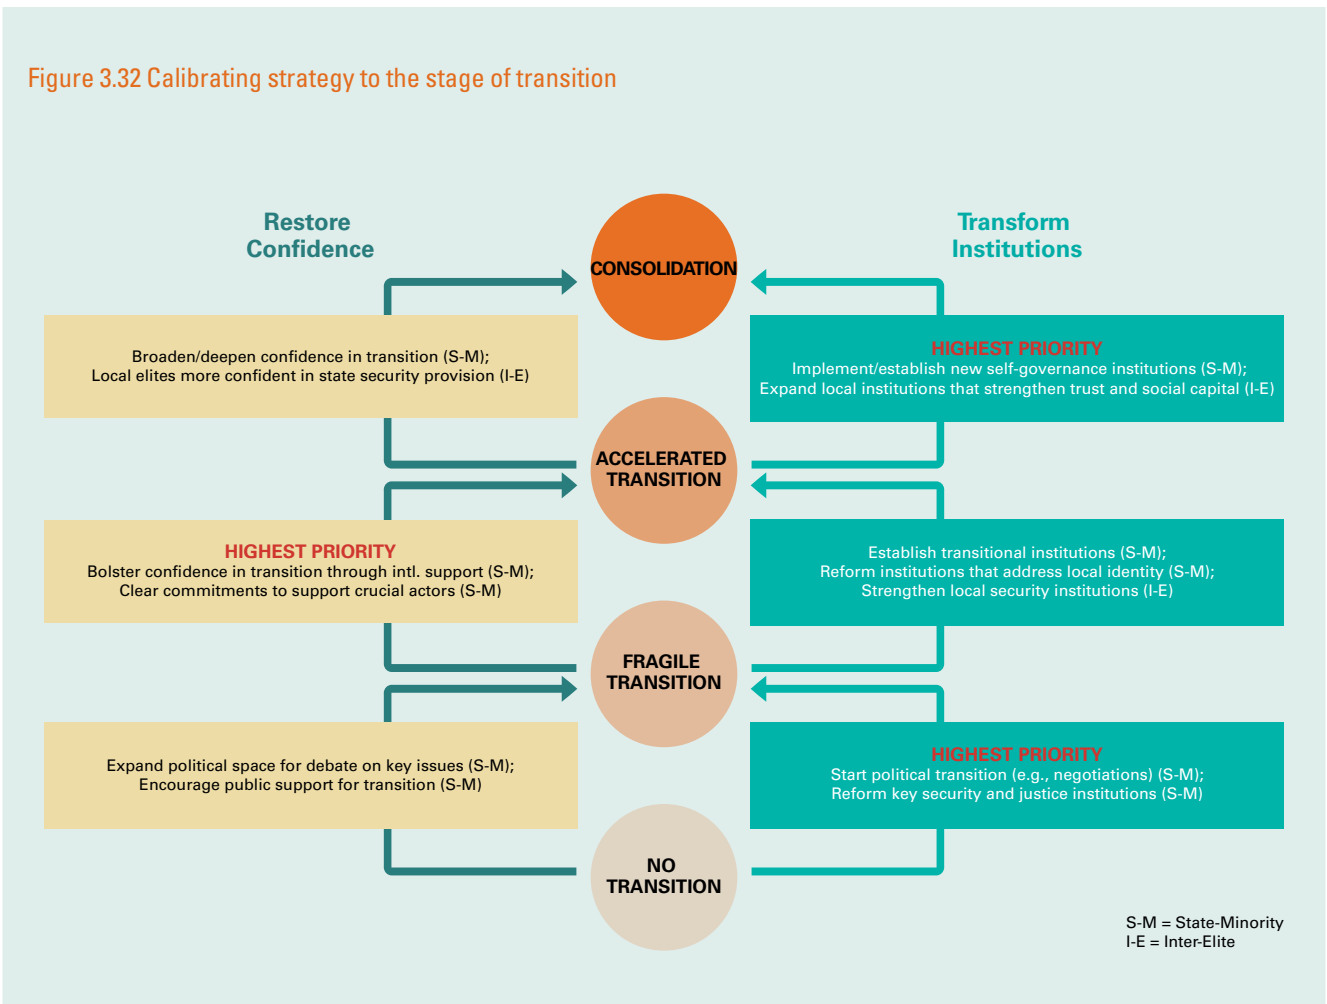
Figure 3.32 Calibrating strategy to the stage of transition

Restore Confidence

CONSOLIDATION

Transform Institutions

Broaden/deepen confidence in transition (S-M);
Local elites more confident in state security provision (I-E)

HIGHEST PRIORITY
Implement/establish new self-governance institutions (S-M);
Expand local institutions that strengthen trust and social capital (I-E)

ACCELERATED TRANSITION

HIGHEST PRIORITY
Bolster confidence in transition through intl. support (S-M);
Clear commitments to support crucial actors (S-M)

Establish transitional institutions (S-M);
Reform institutions that address local identity (S-M);
Strengthen local security institutions (I-E)

FRAGILE TRANSITION

Expand political space for debate on key issues (S-M);
Encourage public support for transition (S-M)

HIGHEST PRIORITY
Start political transition (e.g., negotiations) (S-M);
Reform key security and justice institutions (S-M)

NO TRANSITION

S-M = State-Minority
I-E = Inter-Elite